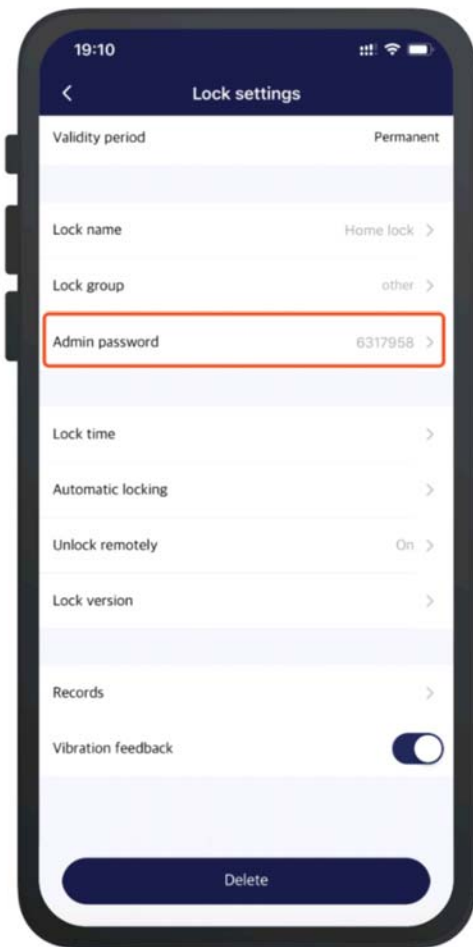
19:10

<

Lock settings

Validity period Permanent

Lock name Home lock >

Lock group other >

Admin password 6317958 >

Lock time >

Automatic locking >

Unlock remotely On >

Lock version >

Records >

Vibration feedback

Delete